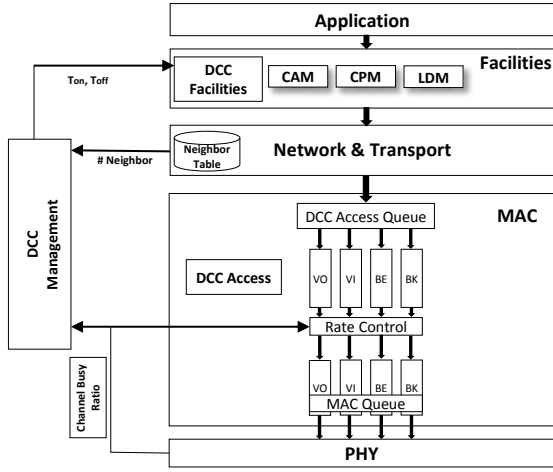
Application

Facilities

DCC Facilities

CAM

CPM

LDM

Ton, Toff

Neighbor Table

Network & Transport

# Neighbor

DCC Management

MAC

DCC Access Queue

DCC Access

VO

VI

BE

BK

Rate Control

Channel Busy Ratio

VO

VI

BE

BK

MAC Queue

PHY